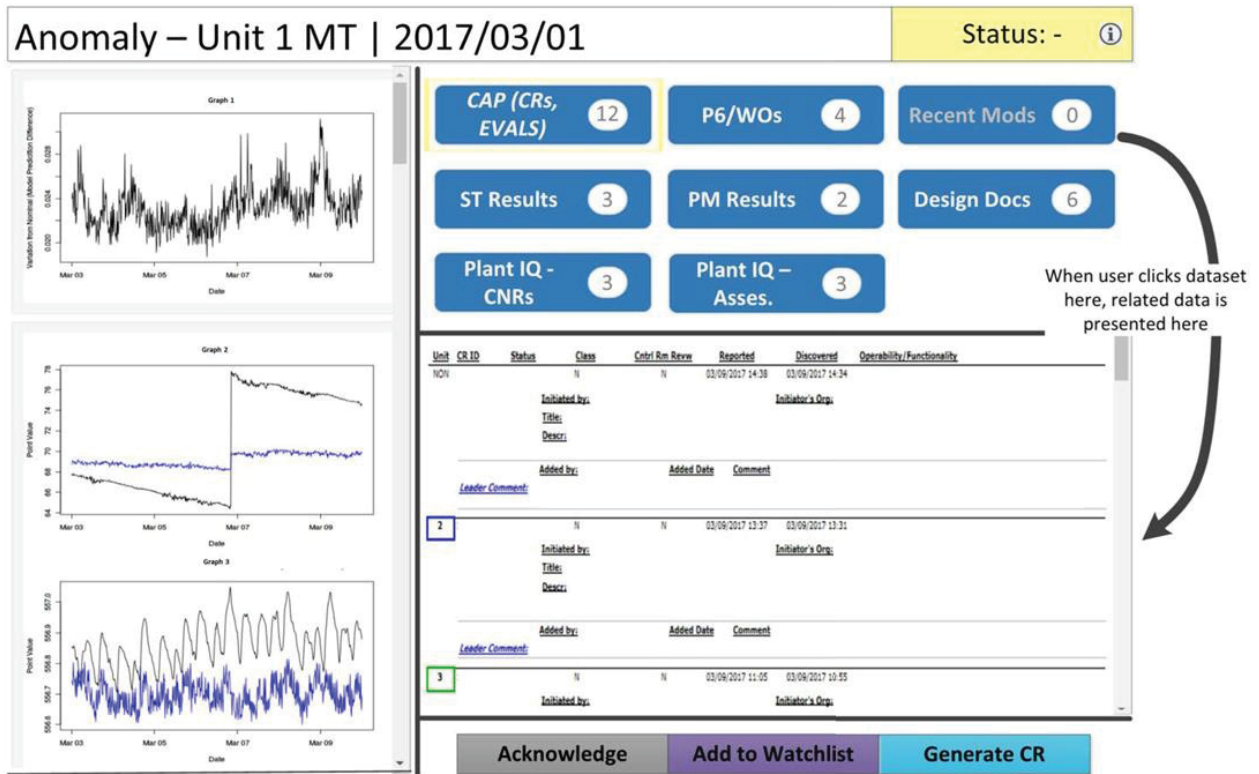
Anomaly – Unit 1 MT | 2017/03/01

Status: -

Graph 1

Variation from Nominal (Model Prediction Difference)

0.028
0.024
0.020

Mar 03 Mar 05 Mar 07 Mar 09

Date

Graph 2

Point Value

78
76
74
72
70
68
66
64

Mar 03 Mar 05 Mar 07 Mar 09

Date

Graph 3

Point Value

557.0
556.9
556.8
556.7
556.6

Mar 03 Mar 05 Mar 07 Mar 09

Date

CAP (CRs, EVALS) 12

P6/WOs 4

Recent Mods 0

ST Results 3

PM Results 2

Design Docs 6

Plant IQ - CNRs 3

Plant IQ – Asses. 3

When user clicks dataset here, related data is presented here

| Unit | CR ID | Status | Class | Cntrl Rm Revw | Reported | Discovered | Operability/Functionality |
|---|---|---|---|---|---|---|---|
| NON | | | N | N | 03/09/2017 14:38 | 03/09/2017 14:34 | |

Initiated by: Initiator's Org:
Title:
Descr:

Added by: Added Date Comment
Leader Comment:

2 N N 03/09/2017 13:37 03/09/2017 13:31

Initiated by: Initiator's Org:
Title:
Descr:

Added by: Added Date Comment
Leader Comment:

3 N N 03/09/2017 11:05 03/09/2017 10:55

Initiated by: Initiator's Org:

Acknowledge

Add to Watchlist

Generate CR